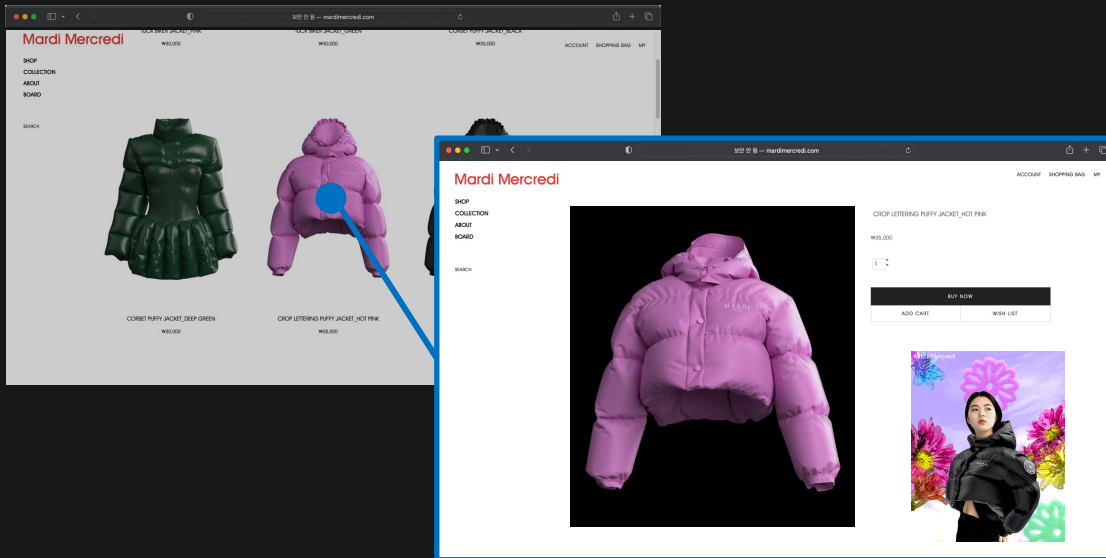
보안 안 됨 — mardimercredi.com

Mardi Mercredi

TUCK BIKER JACKET_PINK
₩80,000

TUCK BIKER JACKET_GREEN
₩80,000

CORSET PUFFY JACKET_BLACK
₩80,000

ACCOUNT SHOPPING BAG MY

SHOP
COLLECTION
ABOUT
BOARD

SEARCH

CORSET PUFFY JACKET_DEEP GREEN
₩80,000

CROP LETTERING PUFFY JACKET_HOT PINK
₩35,000

보안 안 됨 — mardimercredi.com

Mardi Mercredi

ACCOUNT SHOPPING BAG MY

SHOP
COLLECTION
ABOUT
BOARD

SEARCH

CROP LETTERING PUFFY JACKET_HOT PINK

₩35,000

1

BUY NOW

ADD CART

WISH LIST

Mardi Mercredi